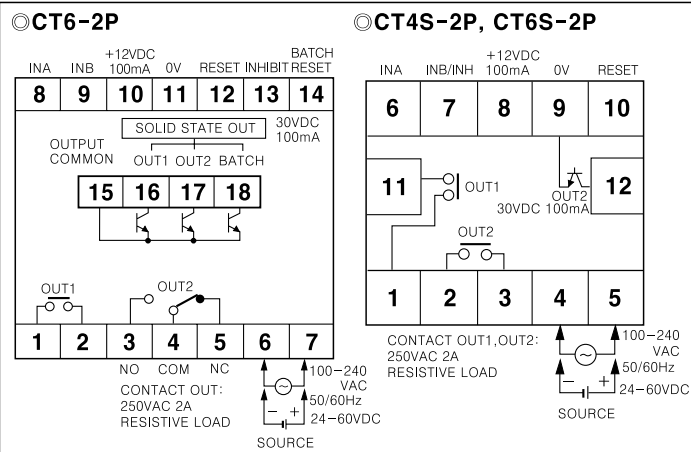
◎CT6-2P

INA | INB | +12VDC 100mA | 0V | RESET | INHIBIT | BATCH RESET

8 9 10 11 12 13 14

SOLID STATE OUT

30VDC 100mA

OUTPUT COMMON

OUT1 OUT2 BATCH

15 16 17 18

OUT1

OUT2

1 2 3 4 5 6 7

NO COM NC

CONTACT OUT: 250VAC 2A RESISTIVE LOAD

100-240 VAC 50/60Hz

24-60VDC

SOURCE

◎CT4S-2P, CT6S-2P

INA | INB/INH | +12VDC 100mA | 0V | RESET

6 7 8 9 10

11

OUT1

OUT2 30VDC 100mA

12

OUT2

1 2 3 4 5

CONTACT OUT1,OUT2: 250VAC 2A RESISTIVE LOAD

100-240 VAC 50/60Hz

24-60VDC

SOURCE